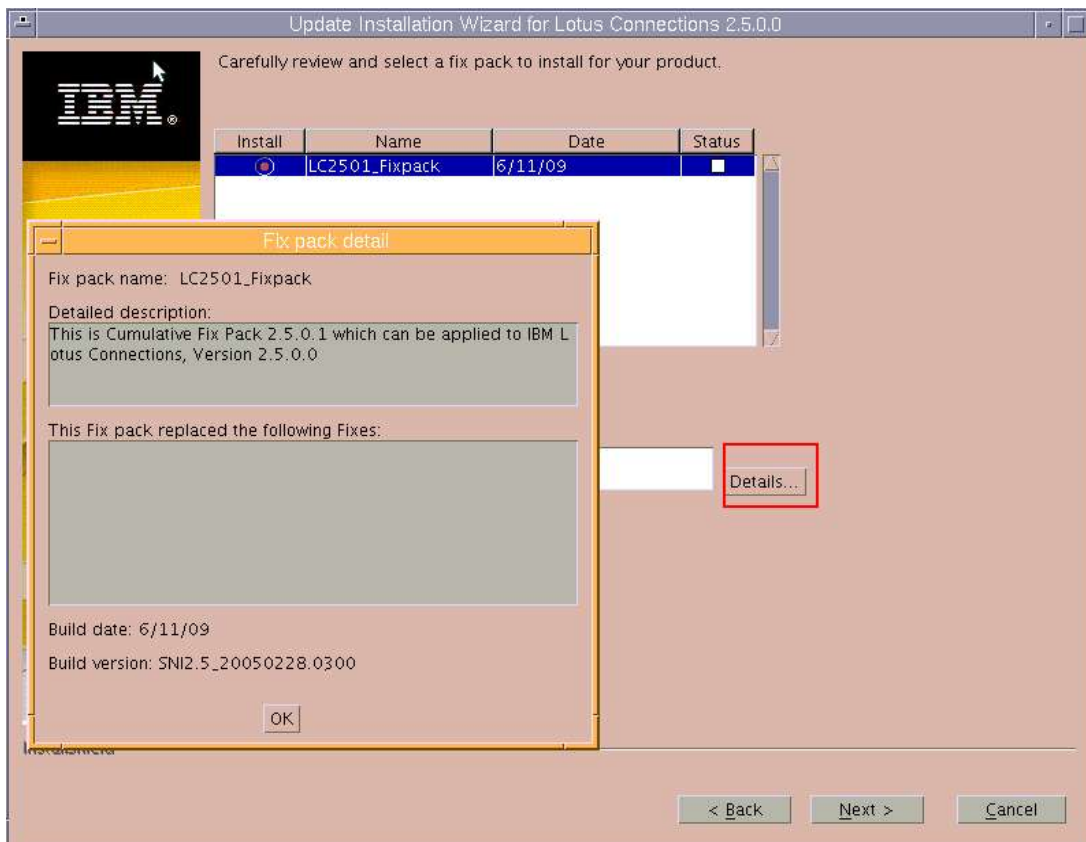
Update Installation Wizard for Lotus Connections 2.5.0.0

IBM.

Carefully review and select a fix pack to install for your product.

| Install | Name | Date | Status |
|---|---|---|---|
|  | LC2501_Fixpack | 6/11/09 |  |

Fix pack detail

Fix pack name: LC2501_Fixpack

Detailed description:

This is Cumulative Fix Pack 2.5.0.1 which can be applied to IBM Lotus Connections, Version 2.5.0.0

This Fix pack replaced the following Fixes:

Build date: 6/11/09

Build version: SNI2.5_20050228.0300

OK

Details...

InstallShield

< Back

Next >

Cancel